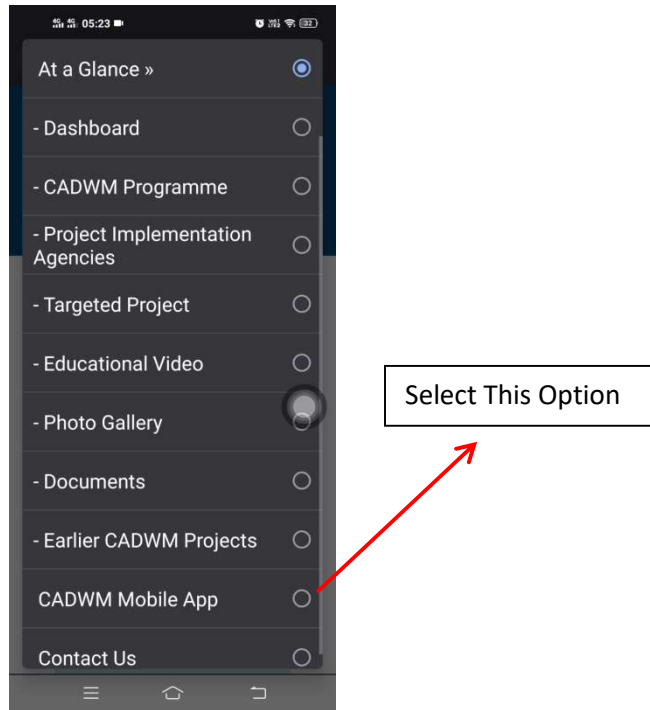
05:23

At a Glance »

- Dashboard

- CADWM Programme

- Project Implementation Agencies

- Targeted Project

- Educational Video

- Photo Gallery

- Documents

- Earlier CADWM Projects

CADWM Mobile App

Contact Us

Select This Option